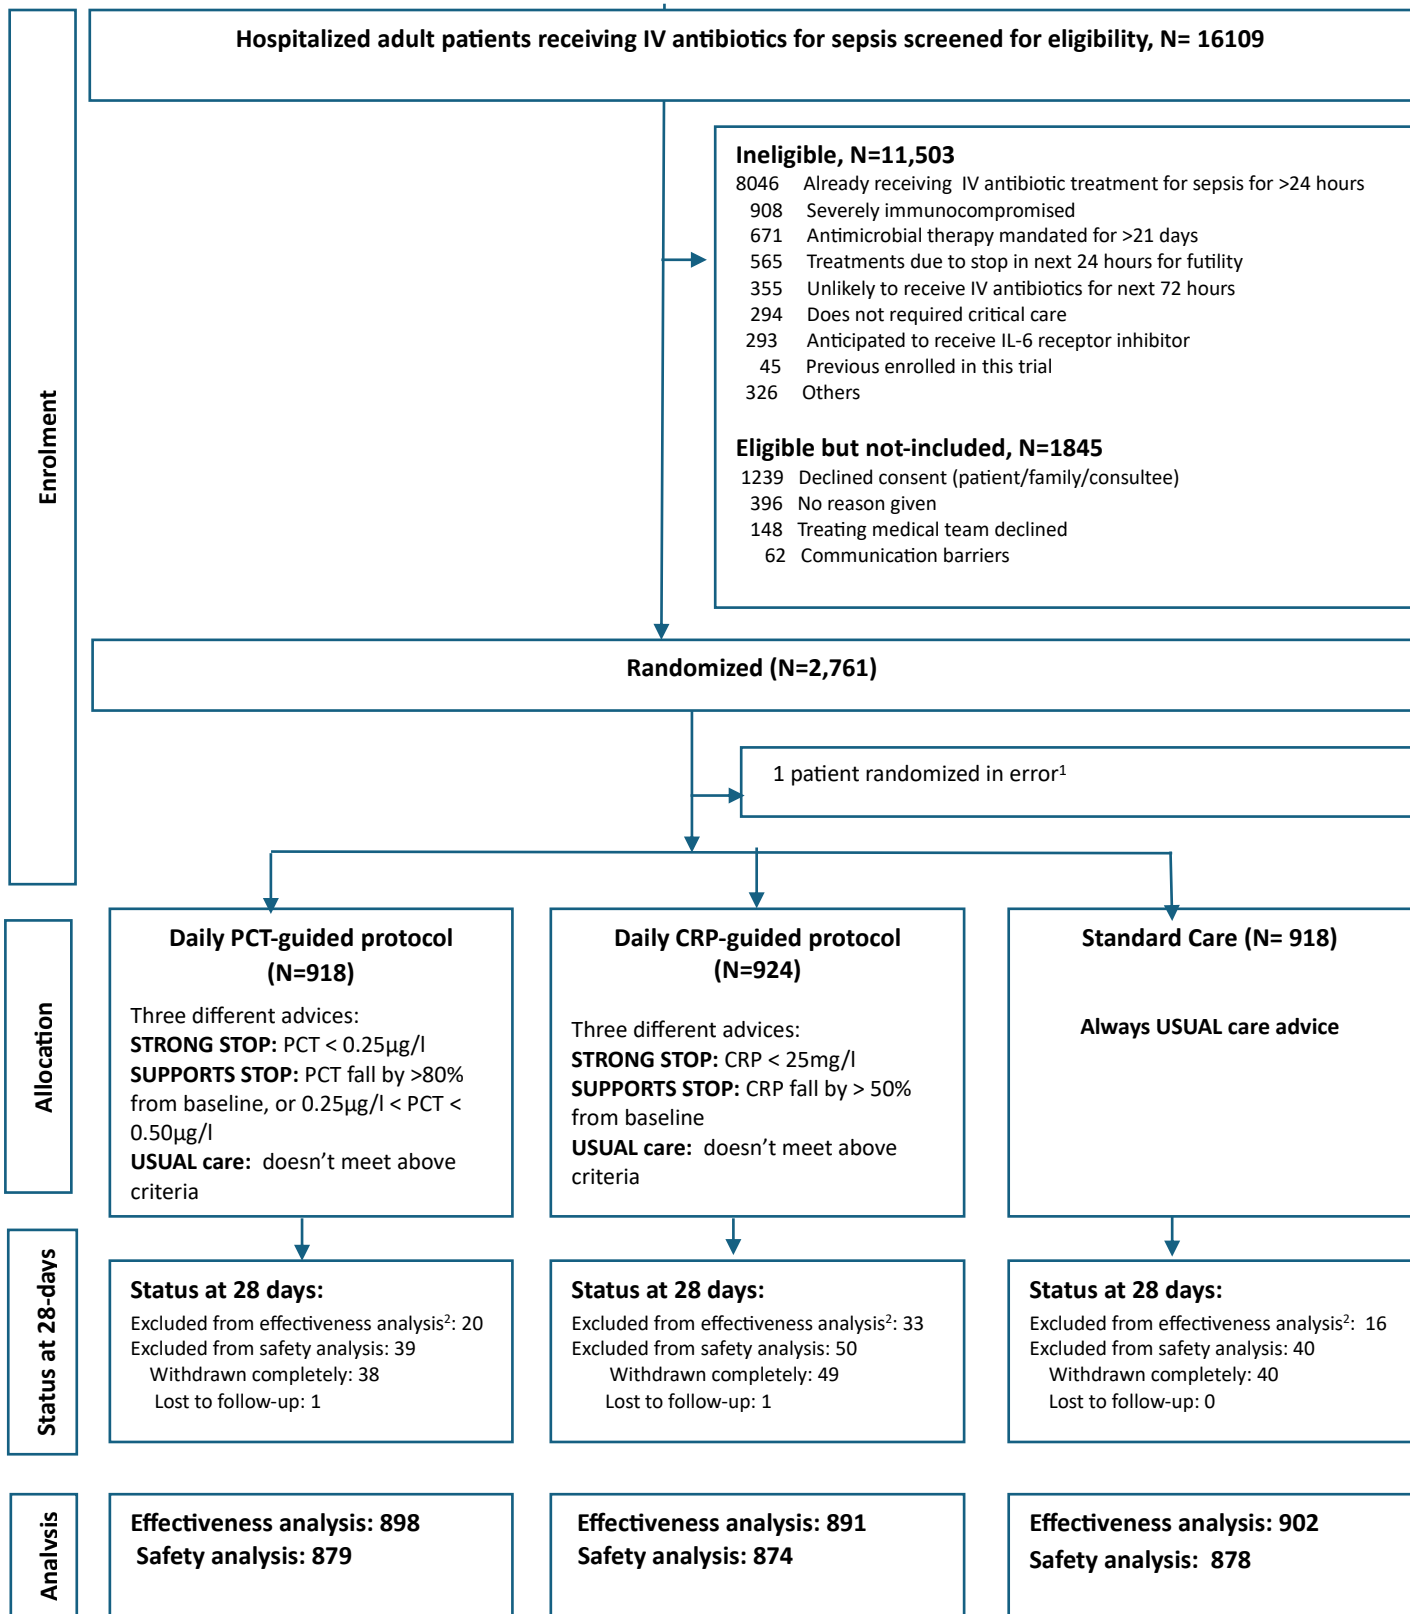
Enrolment

Hospitalized adult patients receiving IV antibiotics for sepsis screened for eligibility, N= 16109

Ineligible, N=11,503
8046 Already receiving IV antibiotic treatment for sepsis for >24 hours
908 Severely immunocompromised
671 Antimicrobial therapy mandated for >21 days
565 Treatments due to stop in next 24 hours for futility
355 Unlikely to receive IV antibiotics for next 72 hours
294 Does not required critical care
293 Anticipated to receive IL-6 receptor inhibitor
45 Previous enrolled in this trial
326 Others

Eligible but not-included, N=1845
1239 Declined consent (patient/family/consultee)
396 No reason given
148 Treating medical team declined
62 Communication barriers

Randomized (N=2,761)

1 patient randomized in error$^1$

Allocation

Daily PCT-guided protocol (N=918)
Three different advices:
STRONG STOP: PCT < 0.25µg/l
SUPPORTS STOP: PCT fall by >80% from baseline, or 0.25µg/l < PCT < 0.50µg/l
USUAL care: doesn't meet above criteria

Daily CRP-guided protocol (N=924)
Three different advices:
STRONG STOP: CRP < 25mg/l
SUPPORTS STOP: CRP fall by > 50% from baseline
USUAL care: doesn't meet above criteria

Standard Care (N= 918)
Always USUAL care advice

Status at 28-days

Status at 28 days:
Excluded from effectiveness analysis$^2$: 20
Excluded from safety analysis: 39
Withdrawn completely: 38
Lost to follow-up: 1

Status at 28 days:
Excluded from effectiveness analysis$^2$: 33
Excluded from safety analysis: 50
Withdrawn completely: 49
Lost to follow-up: 1

Status at 28 days:
Excluded from effectiveness analysis$^2$: 16
Excluded from safety analysis: 40
Withdrawn completely: 40
Lost to follow-up: 0

Analysis

Effectiveness analysis: 898
Safety analysis: 879

Effectiveness analysis: 891
Safety analysis: 874

Effectiveness analysis: 902
Safety analysis: 878